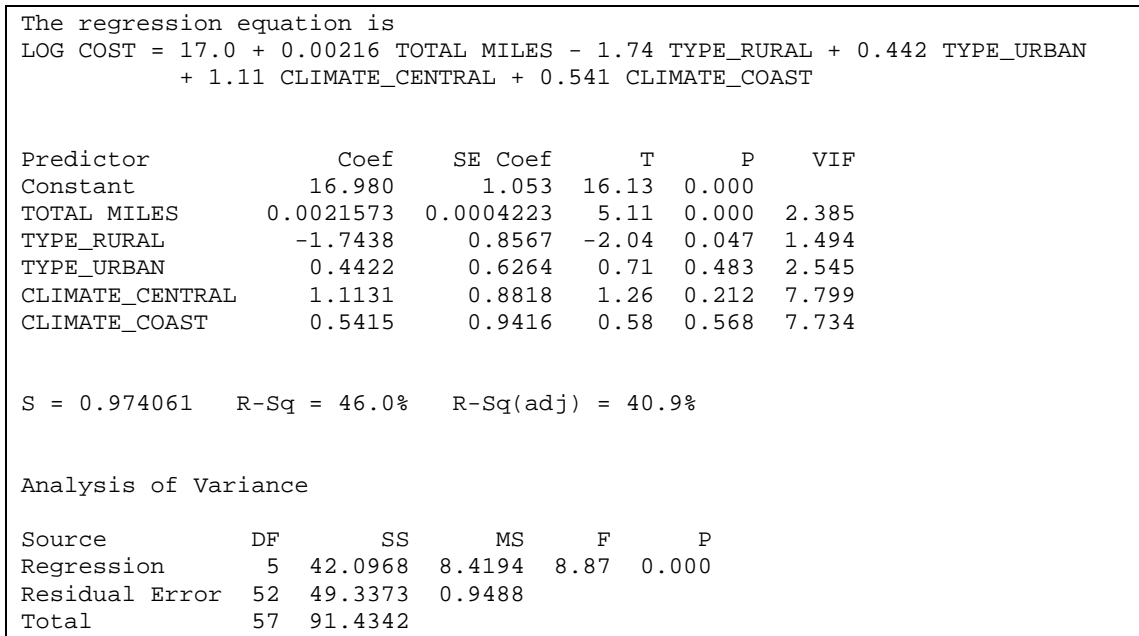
The regression equation is
LOG COST = 17.0 + 0.00216 TOTAL MILES - 1.74 TYPE_RURAL + 0.442 TYPE_URBAN + 1.11 CLIMATE_CENTRAL + 0.541 CLIMATE_COAST

| Predictor | Coef | SE Coef | T | P | VIF |
|---|---|---|---|---|---|
| Constant | 16.980 | 1.053 | 16.13 | 0.000 | |
| TOTAL MILES | 0.0021573 | 0.0004223 | 5.11 | 0.000 | 2.385 |
| TYPE_RURAL | -1.7438 | 0.8567 | -2.04 | 0.047 | 1.494 |
| TYPE_URBAN | 0.4422 | 0.6264 | 0.71 | 0.483 | 2.545 |
| CLIMATE_CENTRAL | 1.1131 | 0.8818 | 1.26 | 0.212 | 7.799 |
| CLIMATE_COAST | 0.5415 | 0.9416 | 0.58 | 0.568 | 7.734 |

S = 0.974061   R-Sq = 46.0%   R-Sq(adj) = 40.9%

Analysis of Variance

| Source | DF | SS | MS | F | P |
|---|---|---|---|---|---|
| Regression | 5 | 42.0968 | 8.4194 | 8.87 | 0.000 |
| Residual Error | 52 | 49.3373 | 0.9488 | | |
| Total | 57 | 91.4342 | | | |